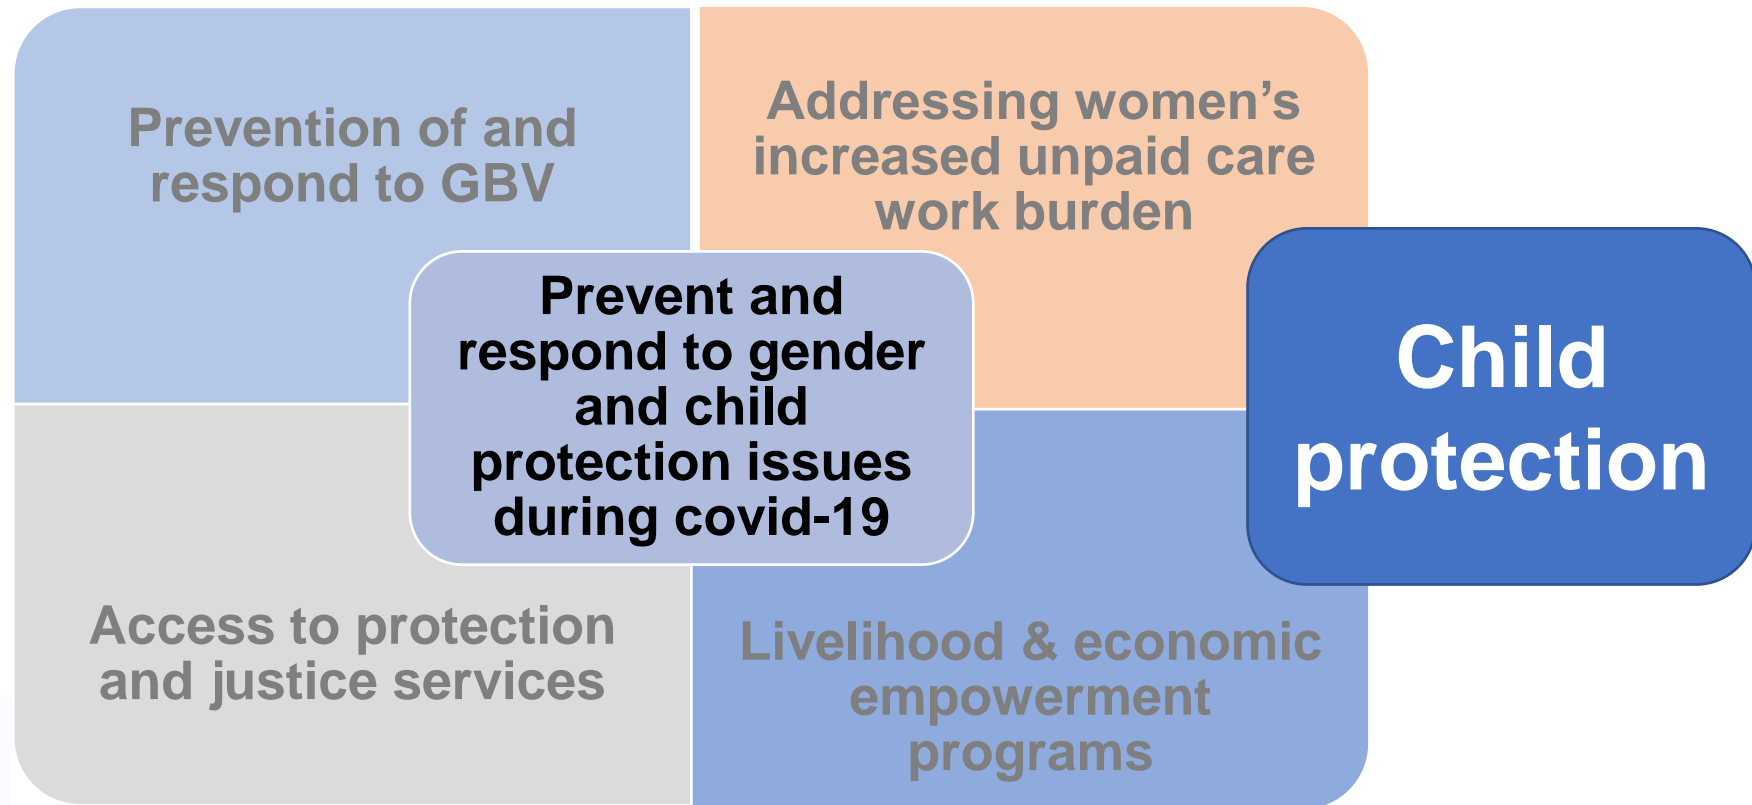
Prevention of and respond to GBV

Addressing women's increased unpaid care work burden

Prevent and respond to gender and child protection issues during covid-19

Child protection

Access to protection and justice services

Livelihood & economic empowerment programs